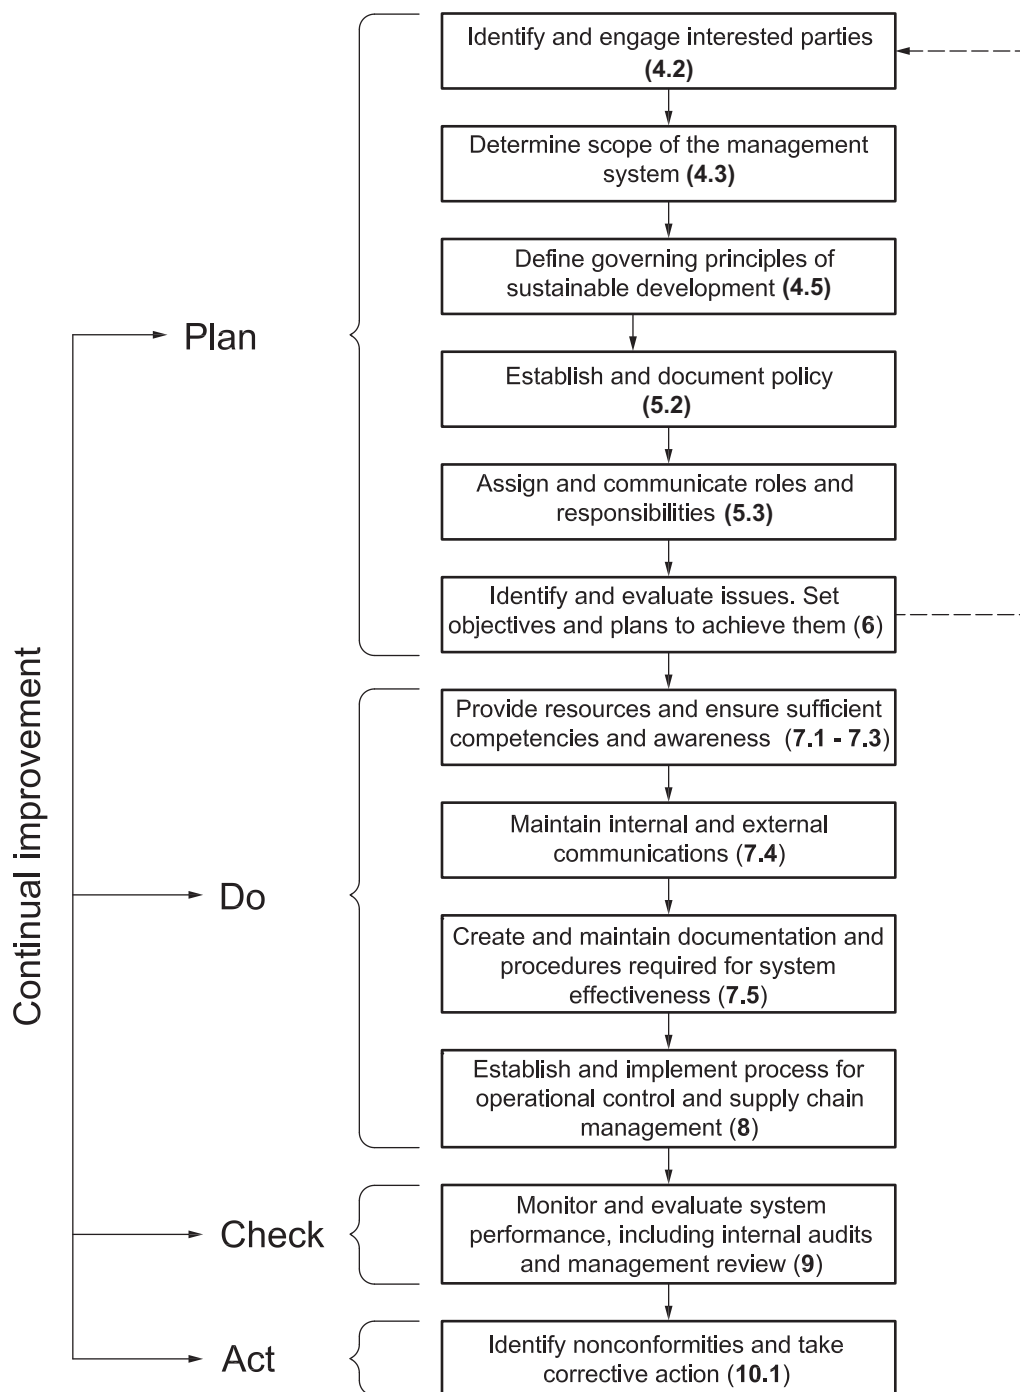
Continual improvement

Plan

Identify and engage interested parties (4.2)

Determine scope of the management system (4.3)

Define governing principles of sustainable development (4.5)

Establish and document policy (5.2)

Assign and communicate roles and responsibilities (5.3)

Identify and evaluate issues. Set objectives and plans to achieve them (6)

Do

Provide resources and ensure sufficient competencies and awareness (7.1 - 7.3)

Maintain internal and external communications (7.4)

Create and maintain documentation and procedures required for system effectiveness (7.5)

Establish and implement process for operational control and supply chain management (8)

Check

Monitor and evaluate system performance, including internal audits and management review (9)

Act

Identify nonconformities and take corrective action (10.1)